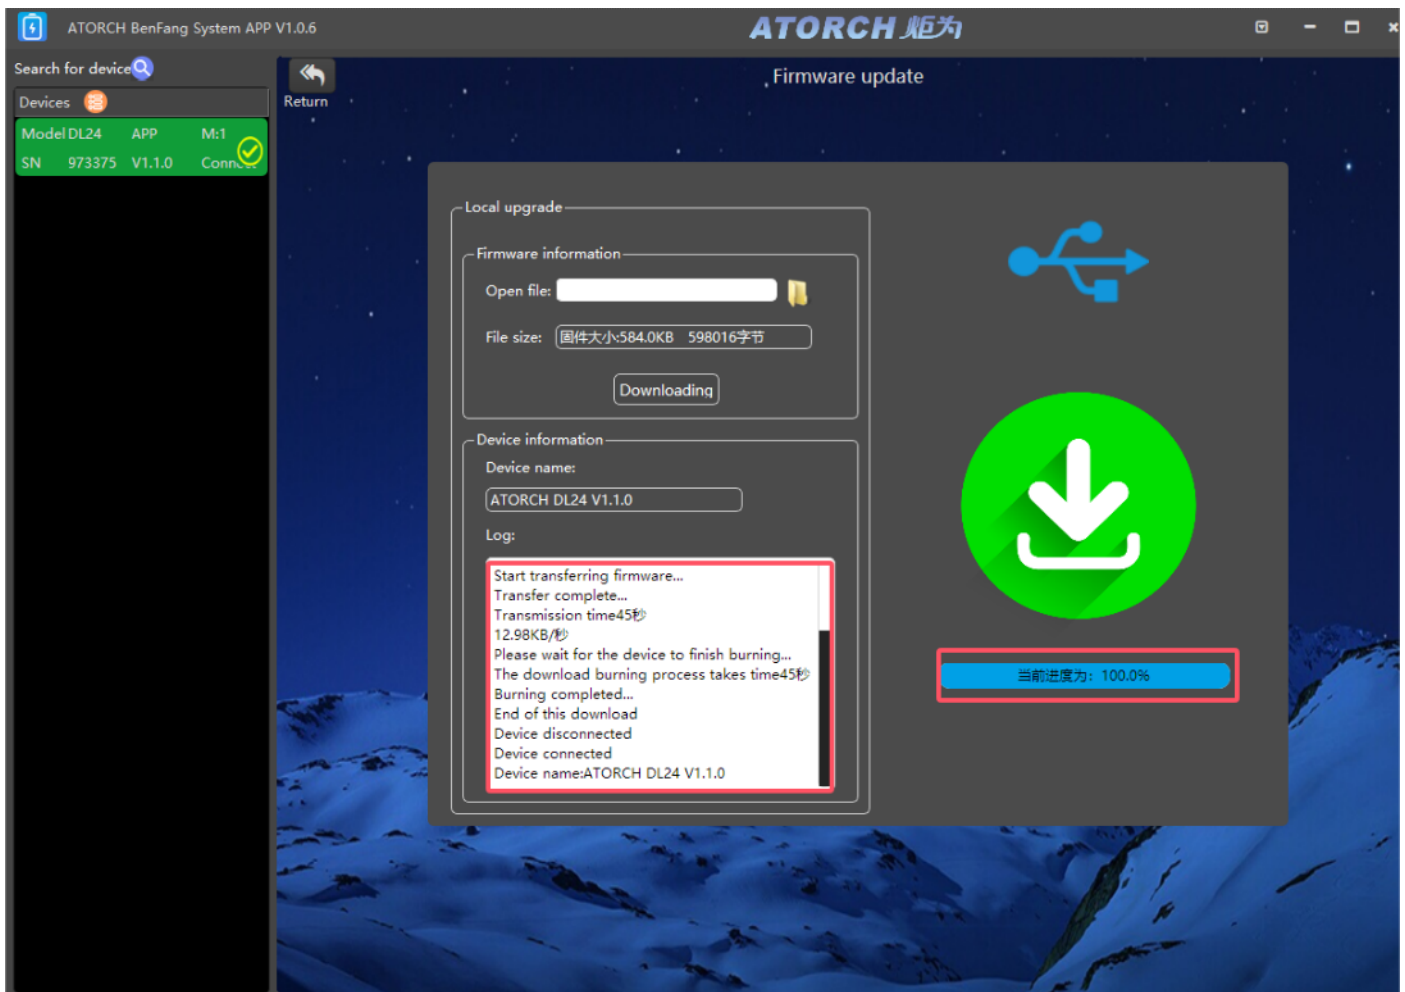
ATORCH BenFang System APP V1.0.6

ATORCH 炬为

Search for device

Devices

Model DL24 APP M:1
SN 973375 V1.1.0 Conn

Return

Firmware update

Local upgrade

Firmware information

Open file:

File size: 固件大小:584.0KB 598016字节

Downloading

Device information

Device name:

ATORCH DL24 V1.1.0

Log:

Start transferring firmware...
Transfer complete...
Transmission time45秒
12.98KB/秒
Please wait for the device to finish burning...
The download burning process takes time45秒
Burning completed...
End of this download
Device disconnected
Device connected
Device name:ATORCH DL24 V1.1.0

当前进度为：100.0%